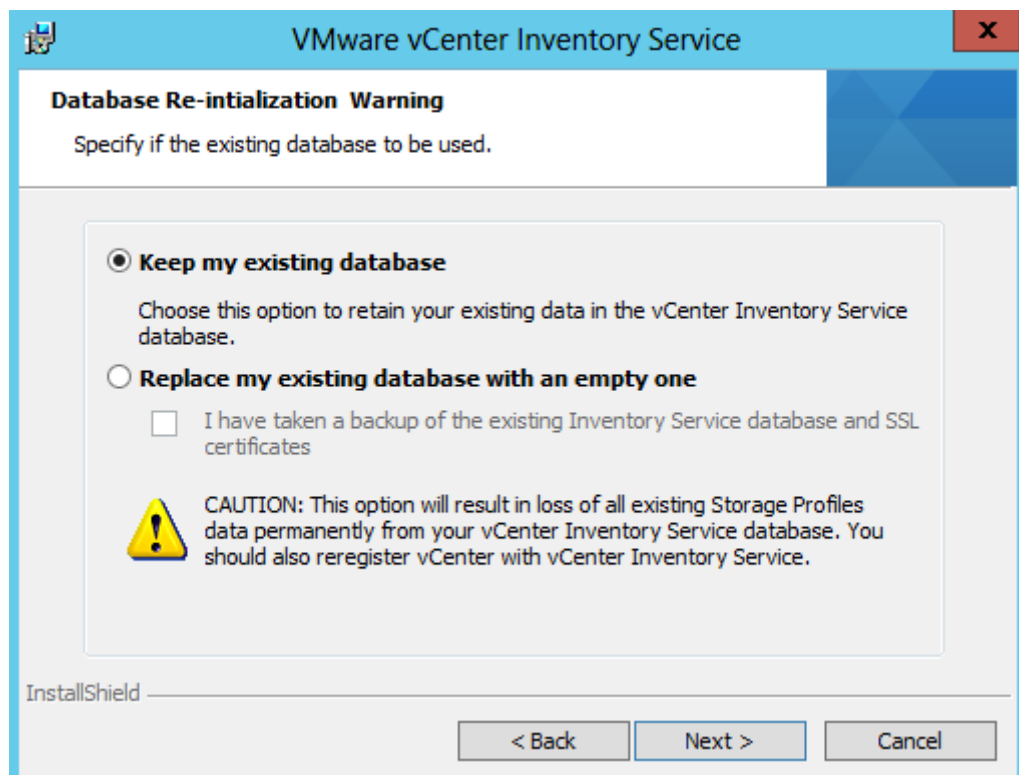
VMware vCenter Inventory Service

X

Database Re-intialization Warning

Specify if the existing database to be used.

Keep my existing database

Choose this option to retain your existing data in the vCenter Inventory Service database.

Replace my existing database with an empty one

I have taken a backup of the existing Inventory Service database and SSL certificates

CAUTION: This option will result in loss of all existing Storage Profiles data permanently from your vCenter Inventory Service database. You should also reregister vCenter with vCenter Inventory Service.

InstallShield

< Back

Next >

Cancel